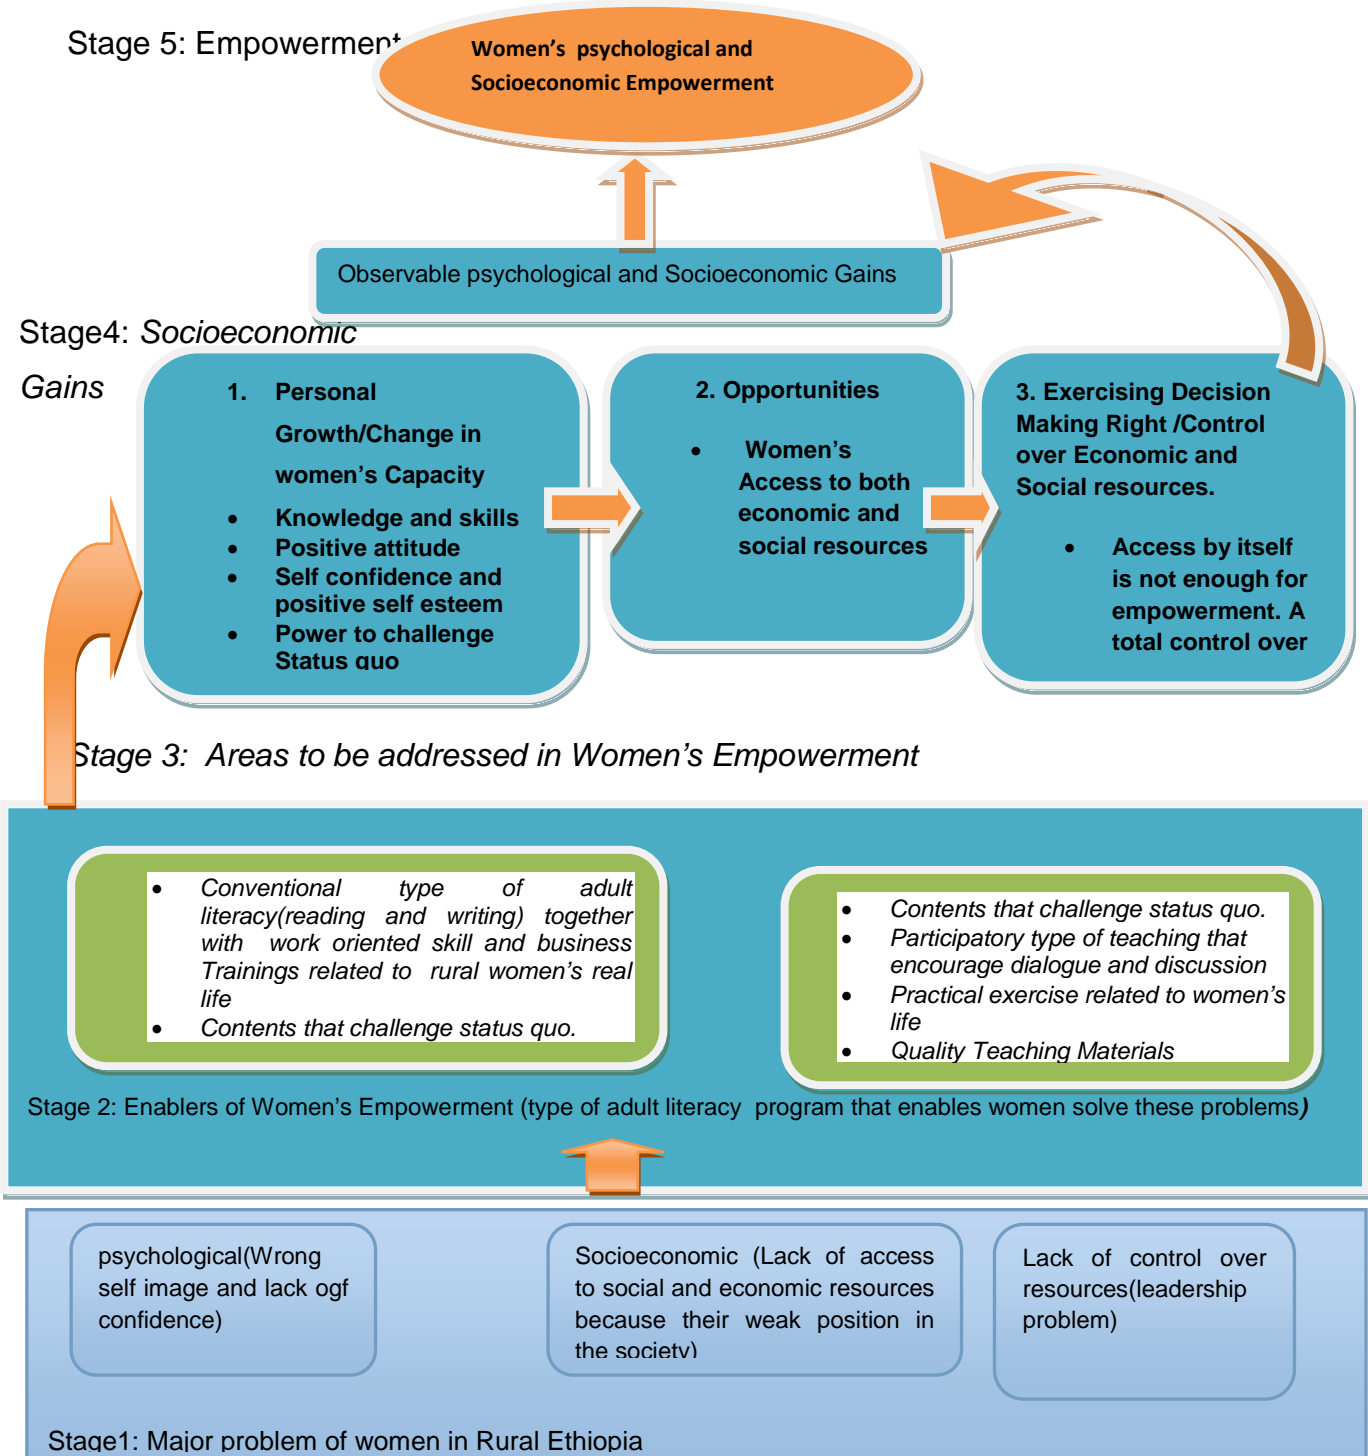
Stage 5: Empowerment

Women's psychological and Socioeconomic Empowerment

Observable psychological and Socioeconomic Gains

Stage4: *Socioeconomic Gains*

1. Personal Growth/Change in women's Capacity

- Knowledge and skills
- Positive attitude
- Self confidence and positive self esteem
- Power to challenge Status quo

2. Opportunities

- Women's Access to both economic and social resources

3. Exercising Decision Making Right /Control over Economic and Social resources.

- Access by itself is not enough for empowerment. A total control over

*Stage 3: Areas to be addressed in Women's Empowerment*

- *Conventional type of adult literacy(reading and writing) together with work oriented skill and business Trainings related to rural women's real life*
- *Contents that challenge status quo.*

- *Contents that challenge status quo.*
- *Participatory type of teaching that encourage dialogue and discussion*
- *Practical exercise related to women's life*
- *Quality Teaching Materials*

Stage 2: Enablers of Women's Empowerment (type of adult literacy program that enables women solve these problems*)*

psychological(Wrong self image and lack ogf confidence)

Socioeconomic (Lack of access to social and economic resources because their weak position in the society)

Lack of control over resources(leadership problem)

Stage1: Major problem of women in Rural Ethiopia